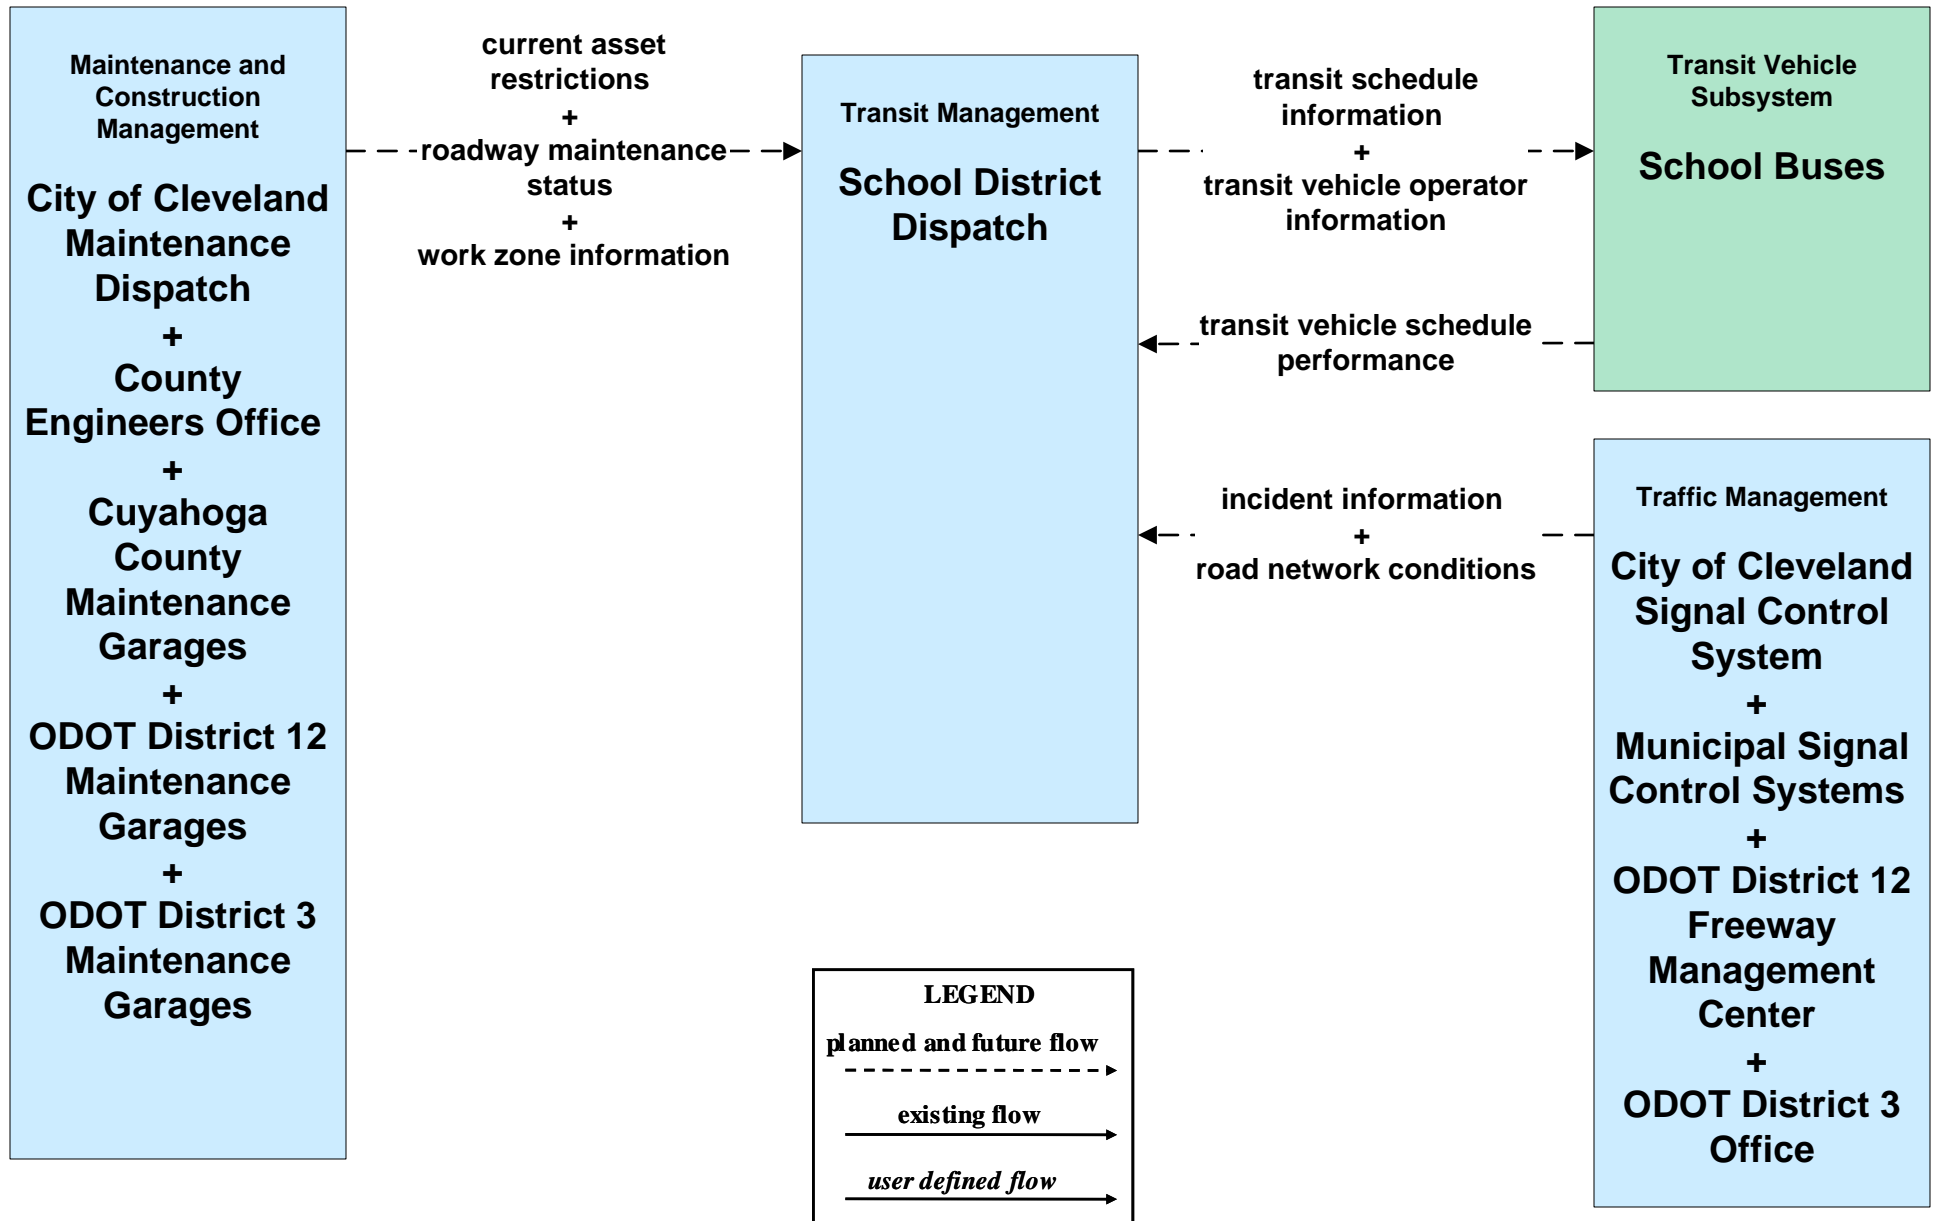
Maintenance and Construction Management

City of Cleveland Maintenance Dispatch
+
County Engineers Office
+
Cuyahoga County Maintenance Garages
+
ODOT District 12 Maintenance Garages
+
ODOT District 3 Maintenance Garages

current asset restrictions
+
roadway maintenance status
+
work zone information

Transit Management

School District Dispatch

transit schedule information
+
transit vehicle operator information

Transit Vehicle Subsystem

School Buses

transit vehicle schedule performance

incident information
+
road network conditions

Traffic Management

City of Cleveland Signal Control System
+
Municipal Signal Control Systems
+
ODOT District 12 Freeway Management Center
+
ODOT District 3 Office

LEGEND
planned and future flow
existing flow
user defined flow